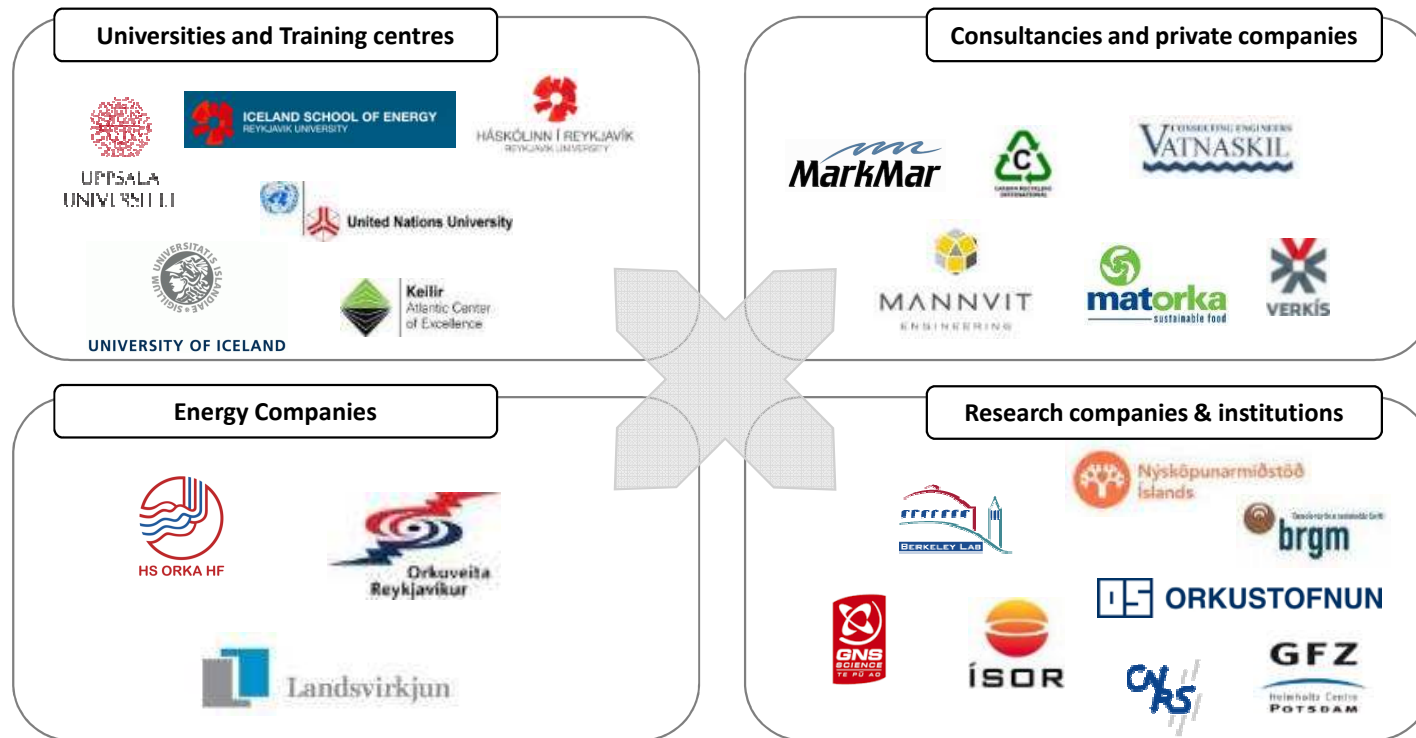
Universities and Training centres

UPPSALA UNIVERSITET

ICELAND SCHOOL OF ENERGY
REYKJAVIK UNIVERSITY

HÁSKÓLINN Í REYKJAVÍK
REYKJAVIK UNIVERSITY

United Nations University

UNIVERSITAS ISLANDIAE SIGILLUM

UNIVERSITY OF ICELAND

Keilir
Atlantic Center of Excellence

Consultancies and private companies

MarkMar

CARBON RECYCLING INTERNATIONAL

CONSULTING ENGINEERS
VATNASKIL

MANNVIT
ENGINEERING

matorka
sustainable food

VERKÍS

Energy Companies

HS ORKA HF

Orkuveita Reykjavíkur

Landsvirkjun

Research companies & institutions

BERKELEY LAB

Nýsköpunarmiðstöð Íslands

brgm

ORKUSTOFNUN

GNS SCIENCE
TE PŪ AO

ÍSOR

CNRS

GFZ
Helmholtz Centre
POTSDAM